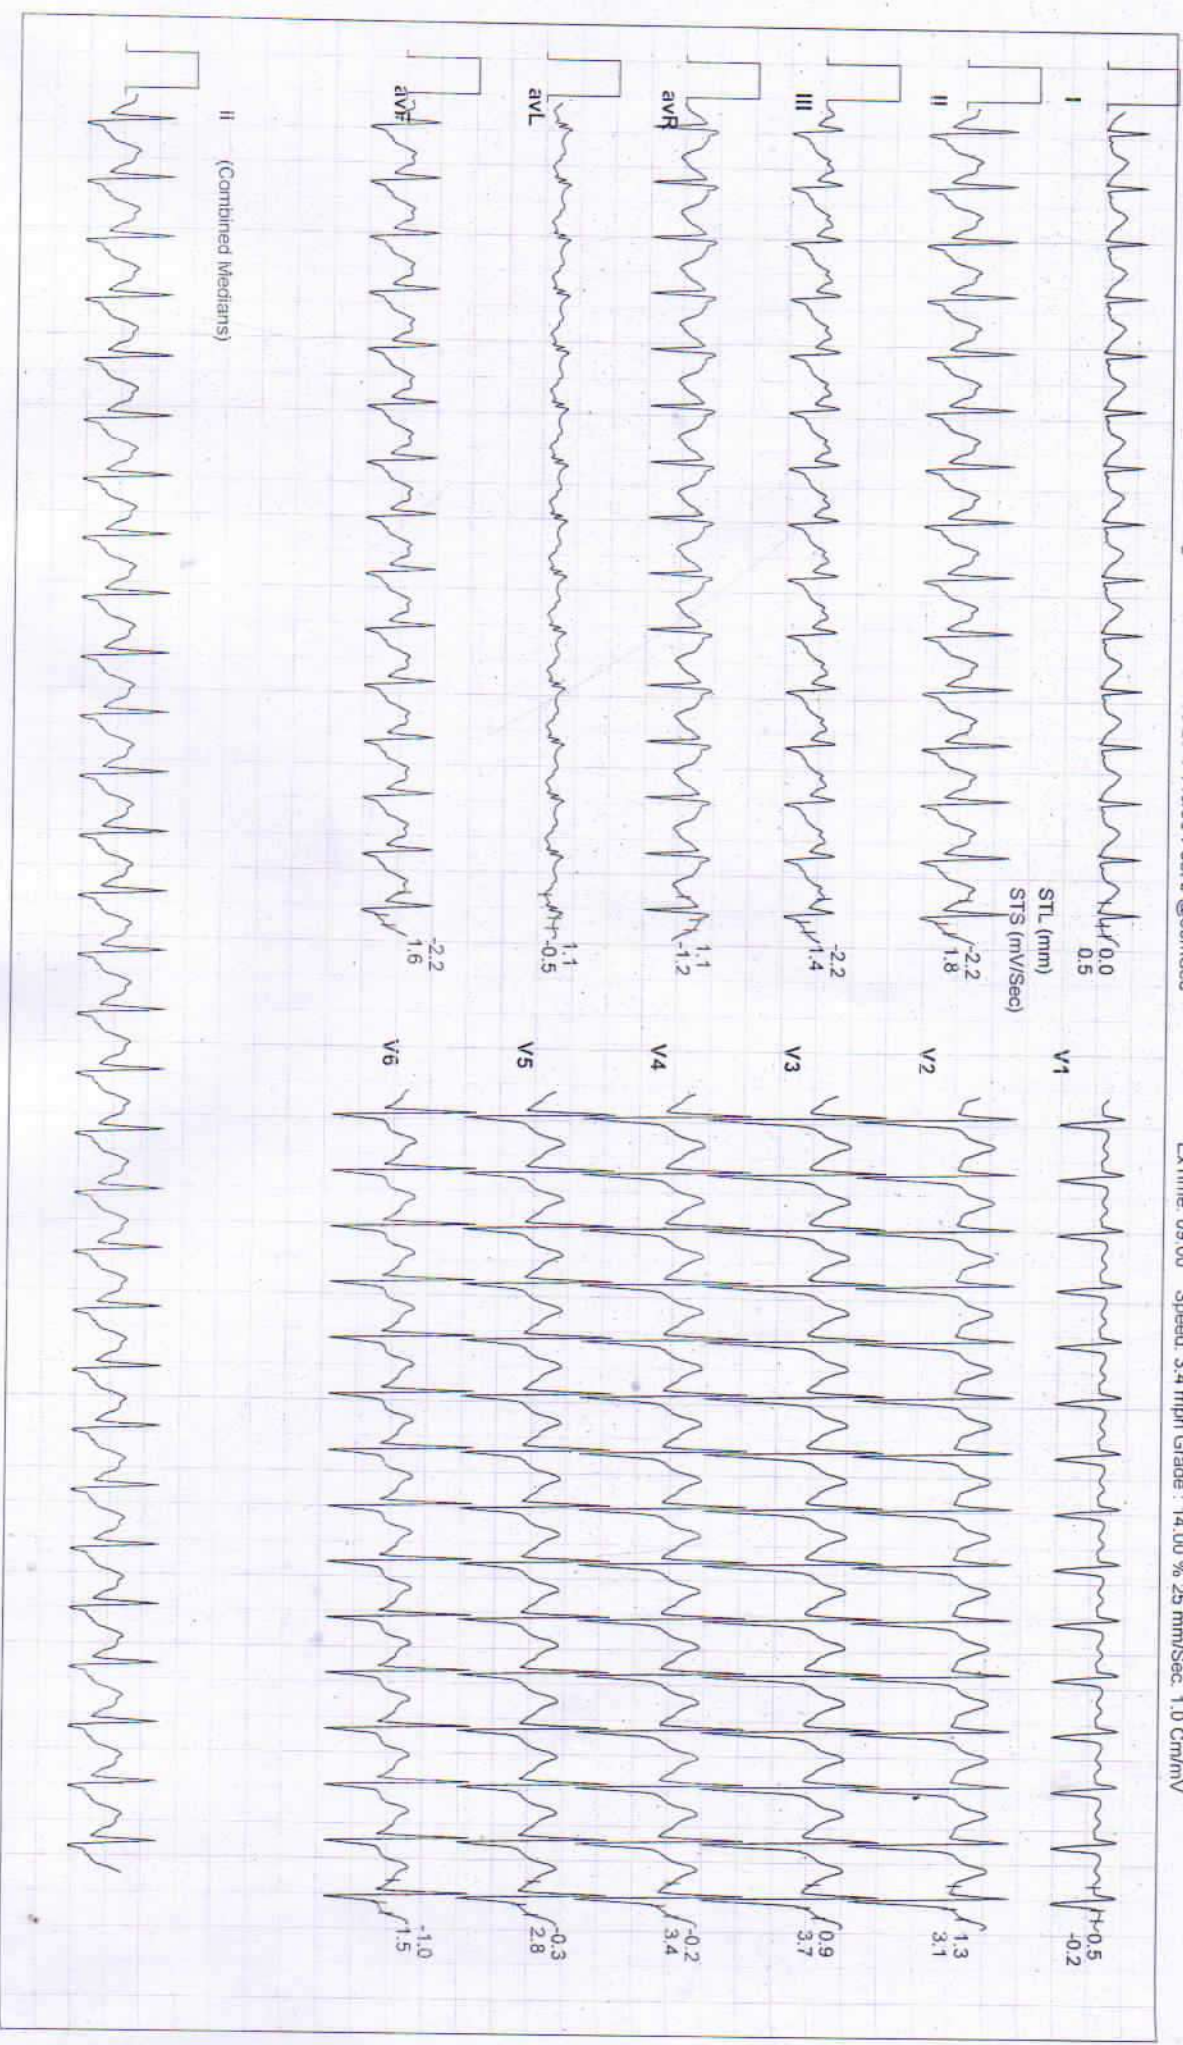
Ex Time: 09:00 Speed: 3.4 mph Grade: 14.00 % 25 mm/Sec. 1.0 Cm/mV

I
II
III
avR
avL
aVF
II (Combined Medians)

STL (mm)
STS (mV/Sec)

0.0
0.5

-2.2
1.8

-2.2
1.4

1.1
-1.2

1.1
-0.5

-2.2
1.6

V1
V2
V3
V4
V5
V6

0.5
-0.2

1.3
3.1

0.9
3.7

-0.2
3.4

-0.3
2.8

-1.0
1.5